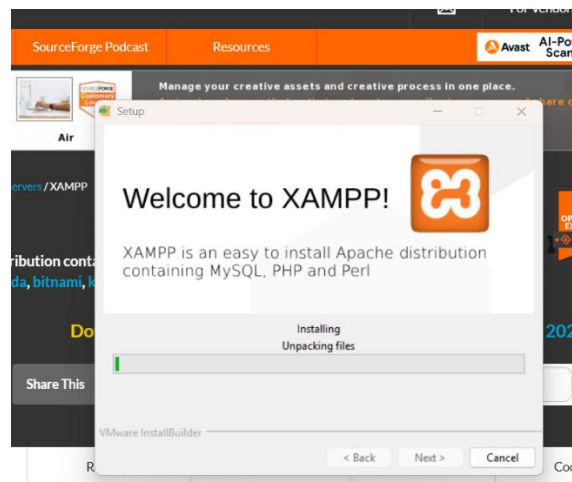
For Vendor

SourceForge Podcast

Resources

Avast AI-Po Scan

Manage your creative assets and creative process in one place.

Air

ervers / XAMPP

ribution conta

da, bitnami, k

Do

202

Share This

R

Co

Setup

Welcome to XAMPP!

XAMPP is an easy to install Apache distribution containing MySQL, PHP and Perl

Installing

Unpacking files

VMware InstallBuilder

< Back

Next >

Cancel